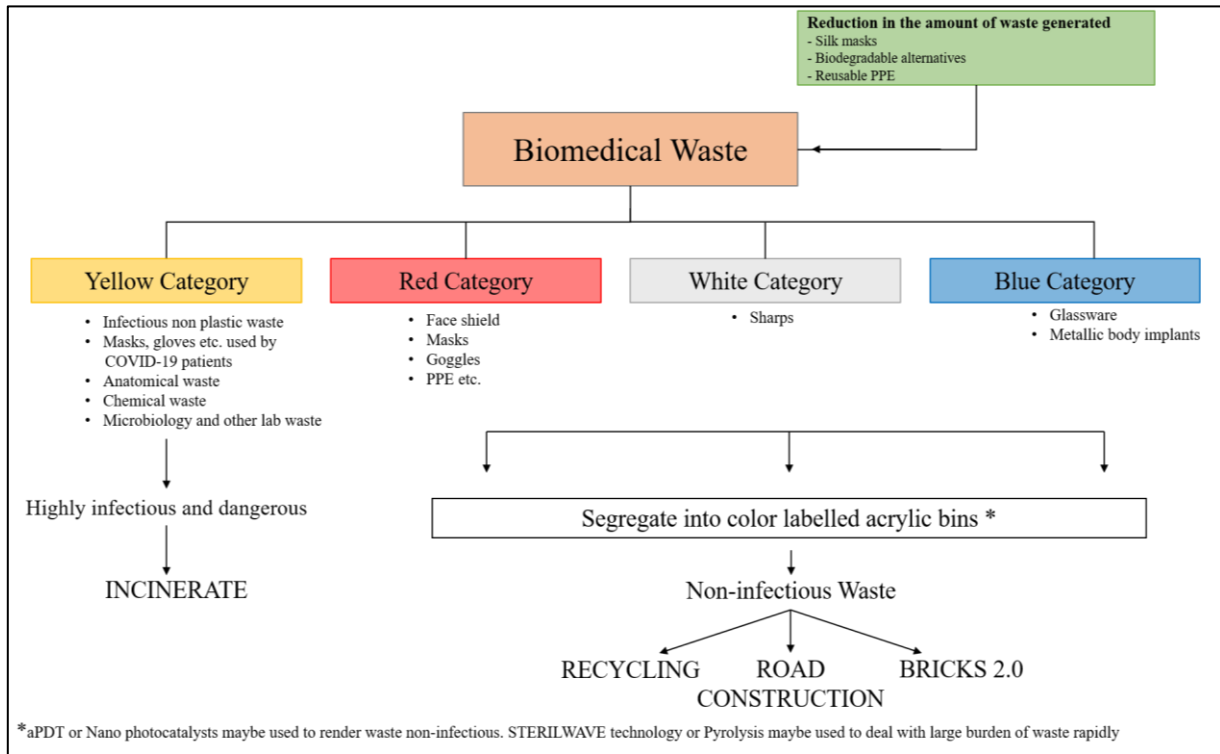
Reduction in the amount of waste generated
- Silk masks
- Biodegradable alternatives
- Reusable PPE

Biomedical Waste

Yellow Category
- Infectious non plastic waste
- Masks, gloves etc. used by COVID-19 patients
- Anatomical waste
- Chemical waste
- Microbiology and other lab waste

Highly infectious and dangerous

INCINERATE

Red Category
- Face shield
- Masks
- Goggles
- PPE etc.

White Category
- Sharps

Blue Category
- Glassware
- Metallic body implants

Segregate into color labelled acrylic bins *

Non-infectious Waste

RECYCLING

ROAD CONSTRUCTION

BRICKS 2.0

*aPDT or Nano photocatalysts maybe used to render waste non-infectious. STERILWAVE technology or Pyrolysis maybe used to deal with large burden of waste rapidly